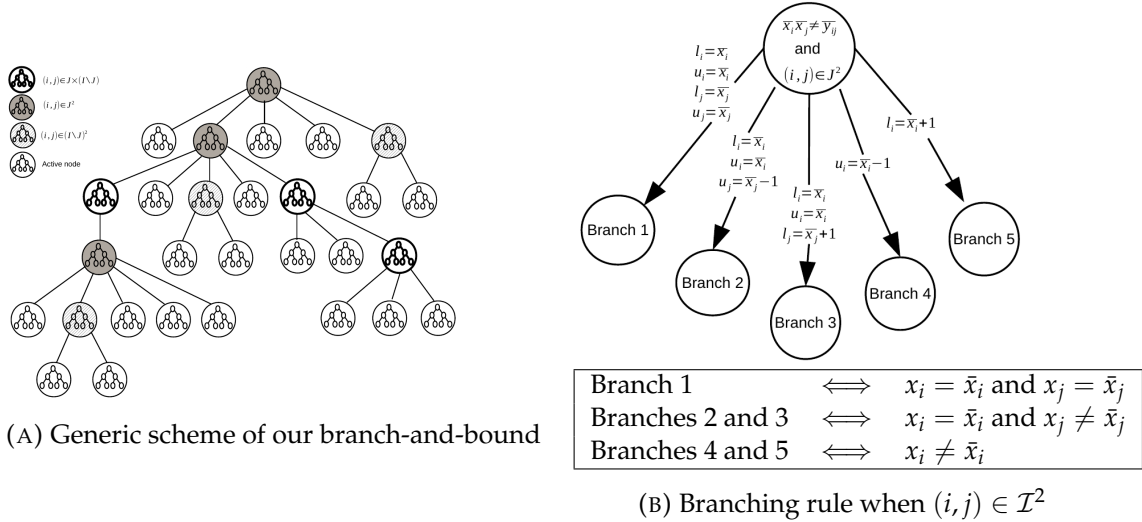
$(i,j)\in J\times(I\setminus J)$

$(i,j)\in J^2$

$(i,j)\in(I\setminus J)^2$

Active node

(A) Generic scheme of our branch-and-bound

$\overline{x_i}\overline{x_j}\neq\overline{y_{ij}}$ and $(i,j)\in J^2$

$l_i=\overline{x_i}$ $u_i=\overline{x_i}$ $l_j=\overline{x_j}$ $u_j=\overline{x_j}$

$l_i=\overline{x_i}$ $u_i=\overline{x_i}$ $u_j=\overline{x_j}-1$

$l_i=\overline{x_i}$ $u_i=\overline{x_i}$ $l_j=\overline{x_j}+1$

$u_i=\overline{x_i}-1$

$l_i=\overline{x_i}+1$

Branch 1

Branch 2

Branch 3

Branch 4

Branch 5

| Branch 1 | $\iff$ | $x_i=\bar{x}_i$ and $x_j=\bar{x}_j$ |
|---|---|---|
| Branches 2 and 3 | $\iff$ | $x_i=\bar{x}_i$ and $x_j\neq\bar{x}_j$ |
| Branches 4 and 5 | $\iff$ | $x_i\neq\bar{x}_i$ |

(B) Branching rule when $(i,j)\in\mathcal{I}^2$